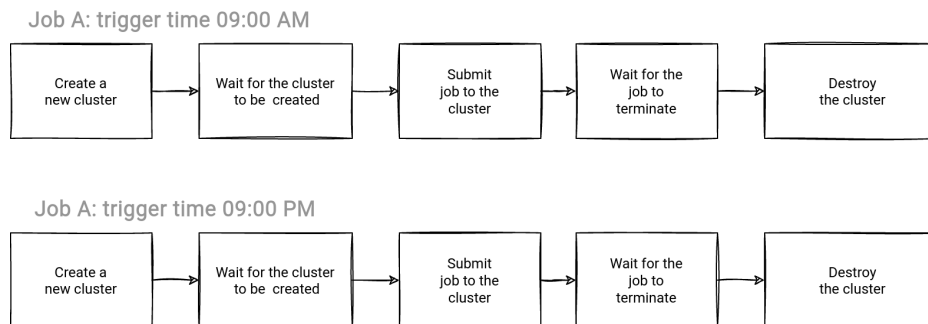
Job A: trigger time 09:00 AM

Create a new cluster

Wait for the cluster to be created

Submit job to the cluster

Wait for the job to terminate

Destroy the cluster

Job A: trigger time 09:00 PM

Create a new cluster

Wait for the cluster to be created

Submit job to the cluster

Wait for the job to terminate

Destroy the cluster